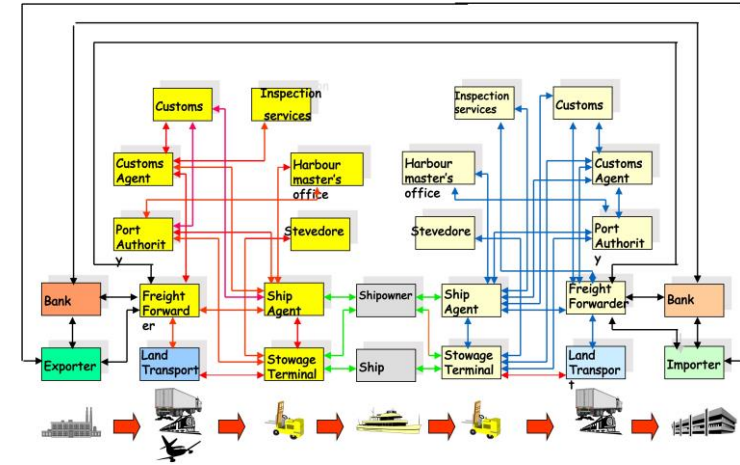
Customs

Inspection services

Customs Agent

Harbour master's office

Port Authority

Stevedore

Bank

Freight Forwarder

Ship Agent

Shipowner

Exporter

Land Transport

Stowage Terminal

Ship

Inspection services

Customs

Harbour master's office

Customs Agent

Stevedore

Port Authority

Ship Agent

Freight Forwarder

Bank

Stowage Terminal

Land Transport

Importer